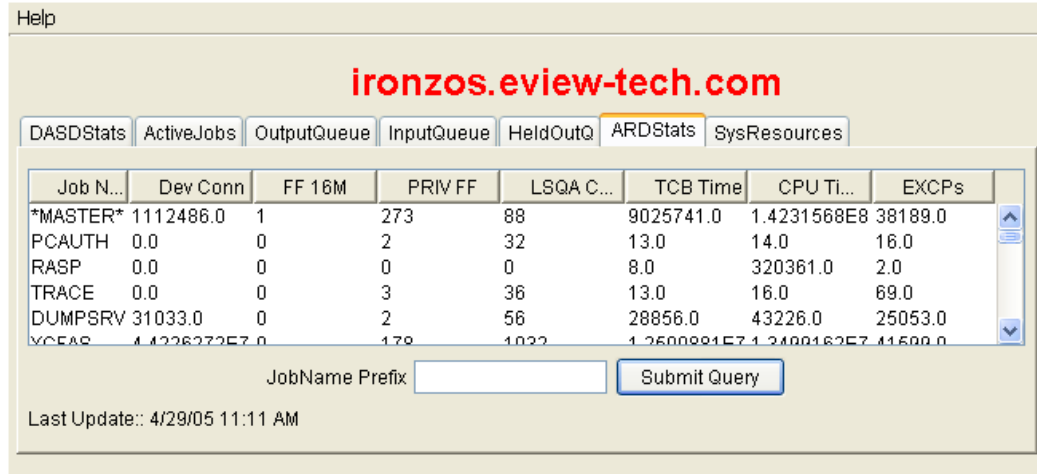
Help

ironzos.eview-tech.com

DASDStats | ActiveJobs | OutputQueue | InputQueue | HeldOutQ | ARDStats | SysResources

| Job N... | Dev Conn | FF 16M | PRIV FF | LSQA C... | TCB Time | CPU Ti... | EXCPs |
|---|---|---|---|---|---|---|---|
| \*MASTER\* | 1112486.0 | 1 | 273 | 88 | 9025741.0 | 1.4231568E8 | 38189.0 |
| PCAUTH | 0.0 | 0 | 2 | 32 | 13.0 | 14.0 | 16.0 |
| RASP | 0.0 | 0 | 0 | 0 | 8.0 | 320361.0 | 2.0 |
| TRACE | 0.0 | 0 | 3 | 36 | 13.0 | 16.0 | 69.0 |
| DUMPSRV | 31033.0 | 0 | 2 | 56 | 28856.0 | 43226.0 | 25053.0 |
| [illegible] | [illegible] | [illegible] | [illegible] | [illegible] | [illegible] | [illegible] | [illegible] |

JobName Prefix

Submit Query

Last Update:: 4/29/05 11:11 AM